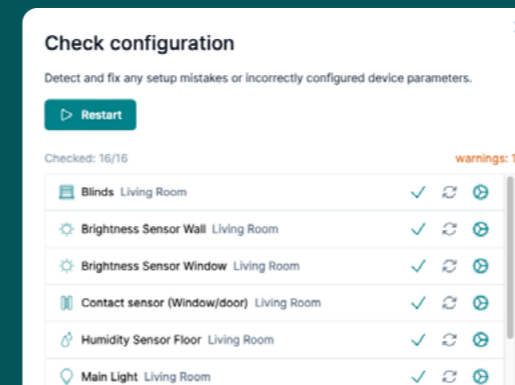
Check configuration

Detect and fix any setup mistakes or incorrectly configured device parameters.

Restart

Checked: 16/16

warnings: 1

Blinds Living Room

Brightness Sensor Wall Living Room

Brightness Sensor Window Living Room

Contact sensor (Window/door) Living Room

Humidity Sensor Floor Living Room

Main Light Living Room